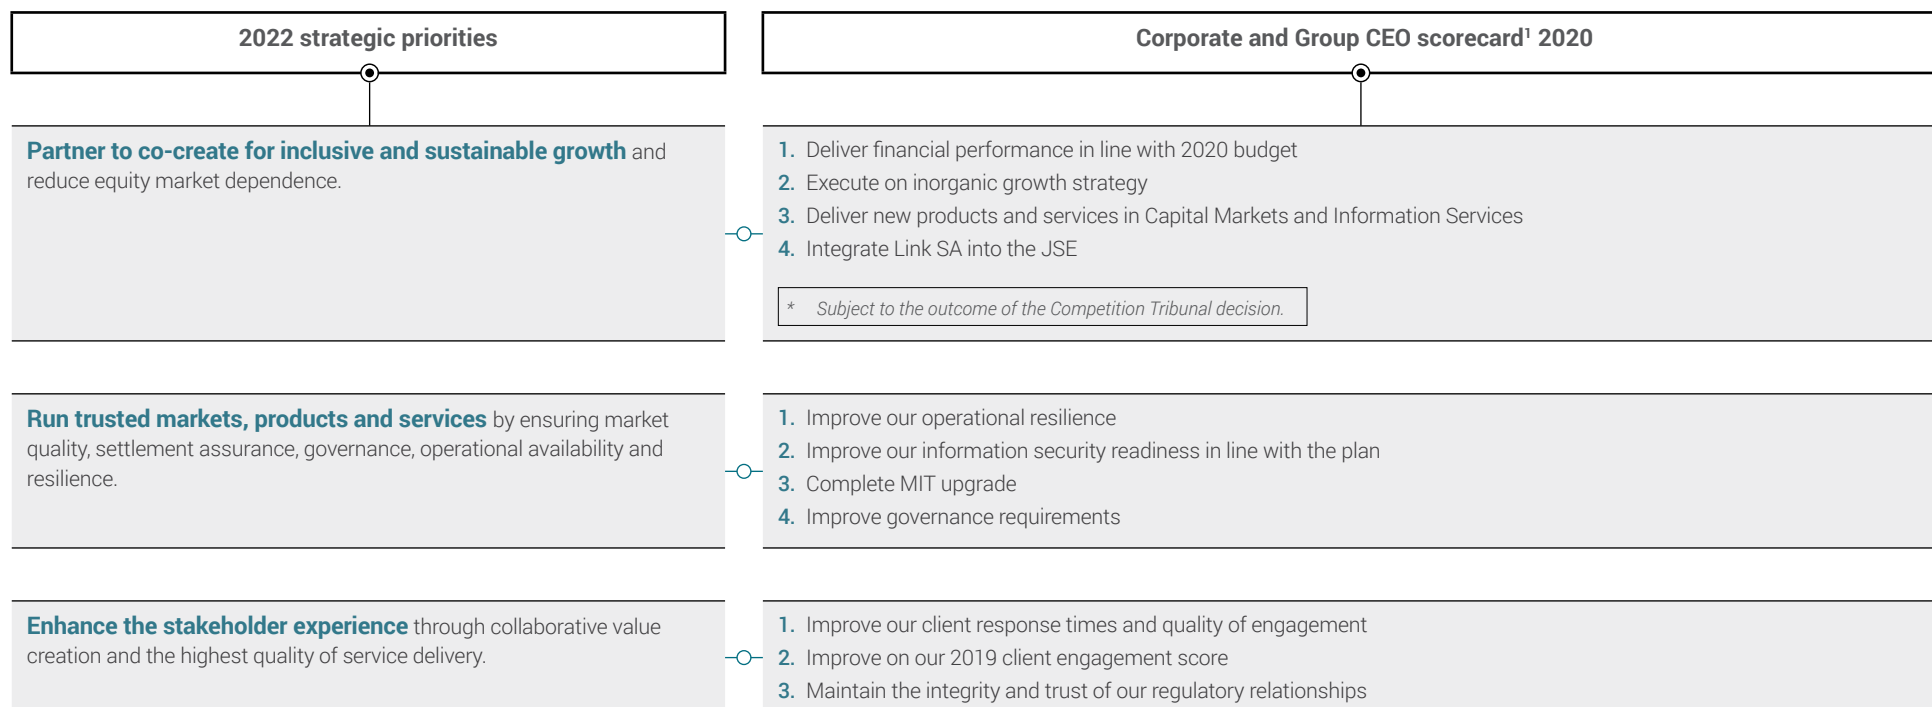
2022 strategic priorities

Partner to co-create for inclusive and sustainable growth and reduce equity market dependence.

Run trusted markets, products and services by ensuring market quality, settlement assurance, governance, operational availability and resilience.

Enhance the stakeholder experience through collaborative value creation and the highest quality of service delivery.

Corporate and Group CEO scorecard$^1$ 2020

1. Deliver financial performance in line with 2020 budget
2. Execute on inorganic growth strategy
3. Deliver new products and services in Capital Markets and Information Services
4. Integrate Link SA into the JSE

* Subject to the outcome of the Competition Tribunal decision.

1. Improve our operational resilience
2. Improve our information security readiness in line with the plan
3. Complete MIT upgrade
4. Improve governance requirements

1. Improve our client response times and quality of engagement
2. Improve on our 2019 client engagement score
3. Maintain the integrity and trust of our regulatory relationships